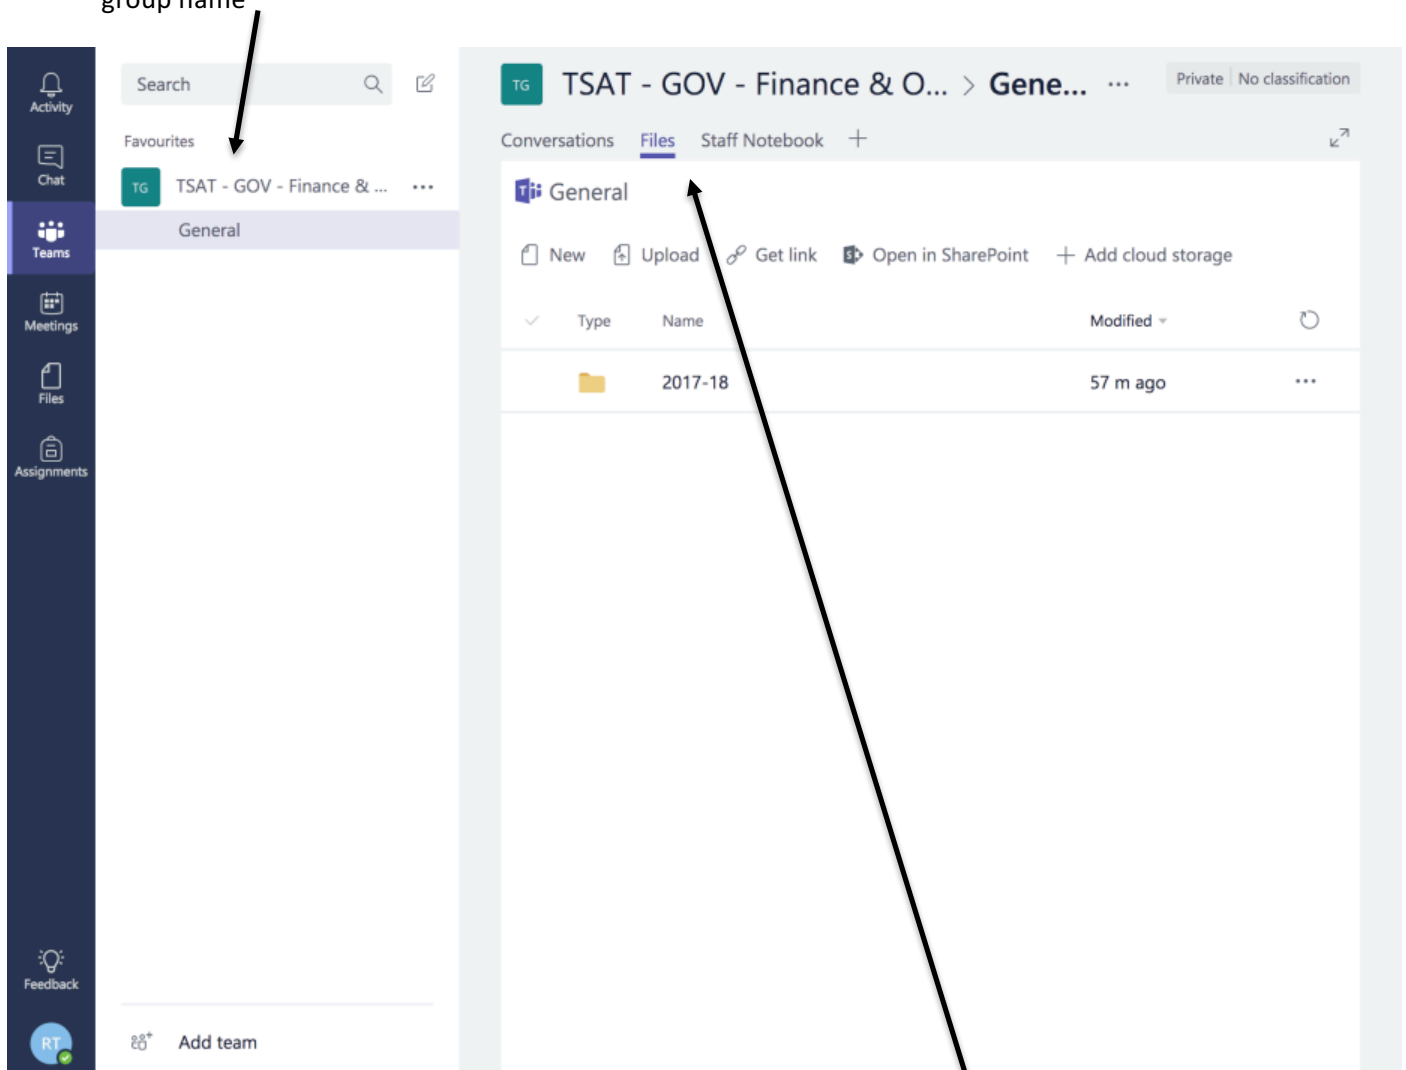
group name

Activity
Chat
Teams
Meetings
Files
Assignments

Search

Favourites

TG TSAT - GOV - Finance & ...

General

TG TSAT - GOV - Finance & O... > Gene... ···

Private | No classification

Conversations Files Staff Notebook +

General

New Upload Get link Open in SharePoint + Add cloud storage

| Type | Name | Modified | |
|---|---|---|---|
| | 2017-18 | 57 m ago | ··· |

Feedback

RT

Add team